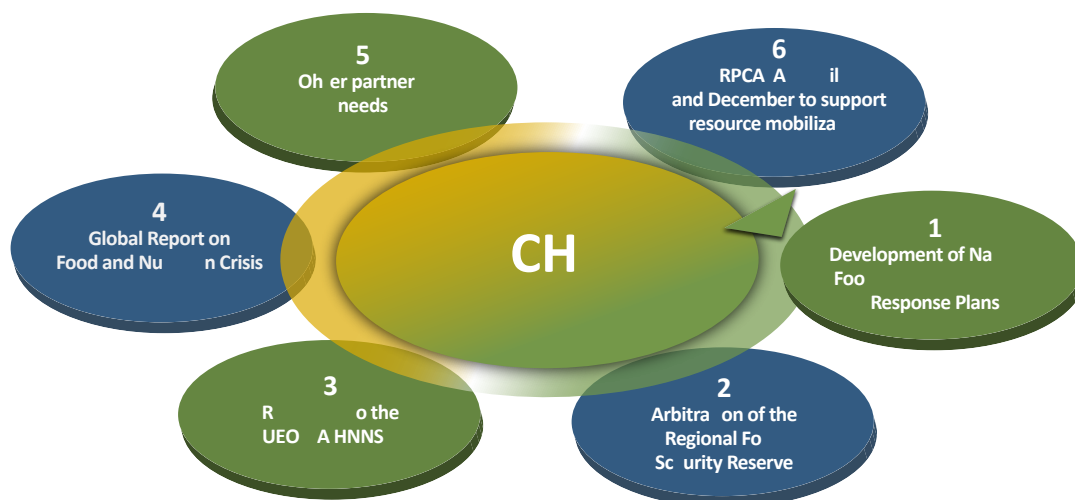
5
Oh er partner needs

6
RPCA A il and December to support resource mobiliza

4
Global Report on Food and Nu n Crisis

CH

1
Development of Na Foo Response Plans

3
R o the UEO A HNNS

2
Arbitra on of the Regional Fo Sc urity Reserve